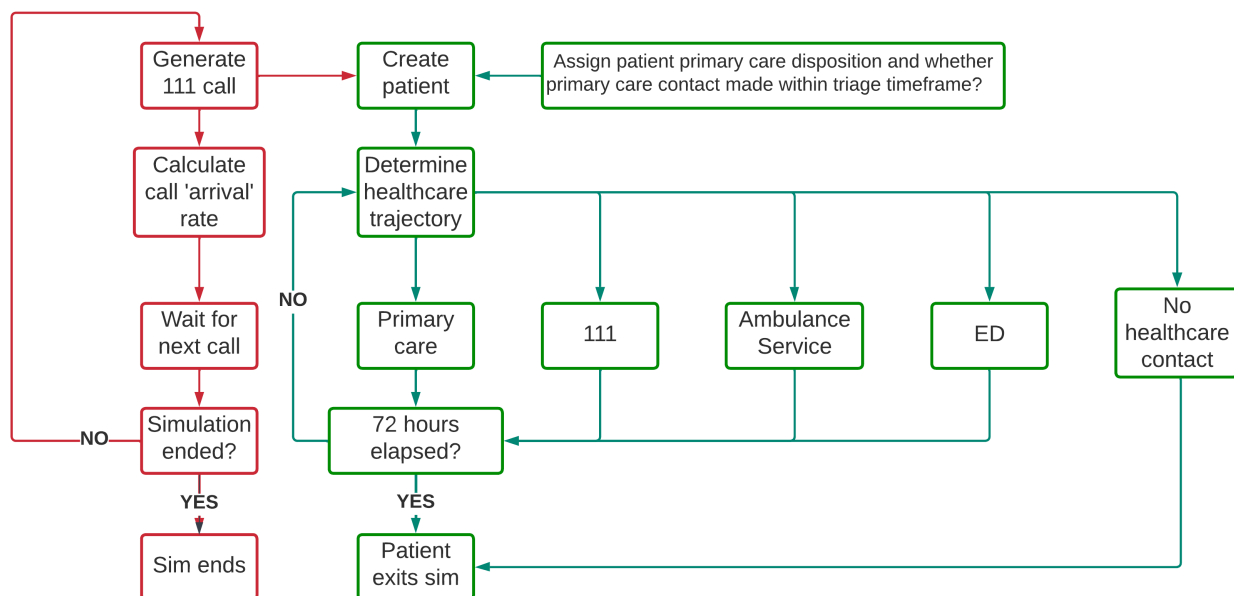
Generate 111 call

Create patient

Assign patient primary care disposition and whether primary care contact made within triage timeframe?

Calculate call 'arrival' rate

Determine healthcare trajectory

NO

Wait for next call

Primary care

111

Ambulance Service

ED

No healthcare contact

NO

Simulation ended?

72 hours elapsed?

YES

YES

Sim ends

Patient exits sim